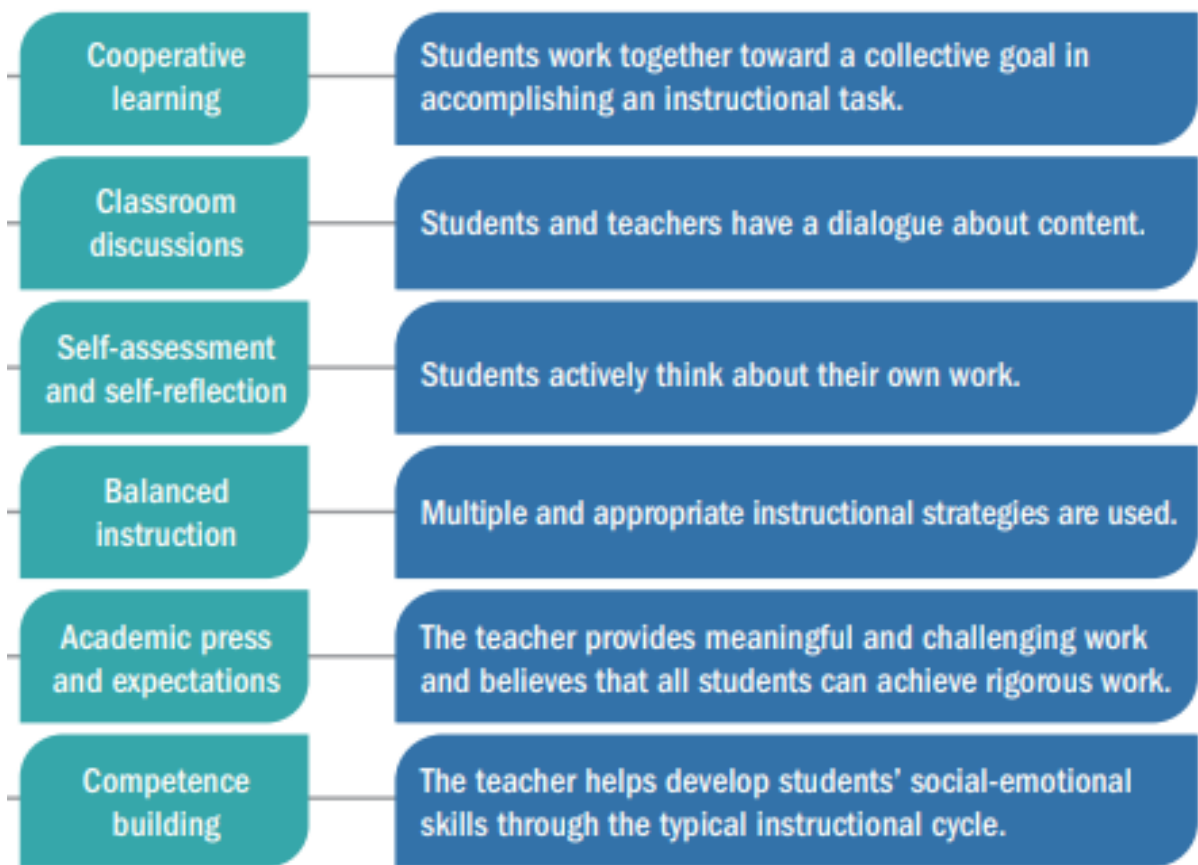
Cooperative learning

Students work together toward a collective goal in accomplishing an instructional task.

Classroom discussions

Students and teachers have a dialogue about content.

Self-assessment and self-reflection

Students actively think about their own work.

Balanced instruction

Multiple and appropriate instructional strategies are used.

Academic press and expectations

The teacher provides meaningful and challenging work and believes that all students can achieve rigorous work.

Competence building

The teacher helps develop students' social-emotional skills through the typical instructional cycle.